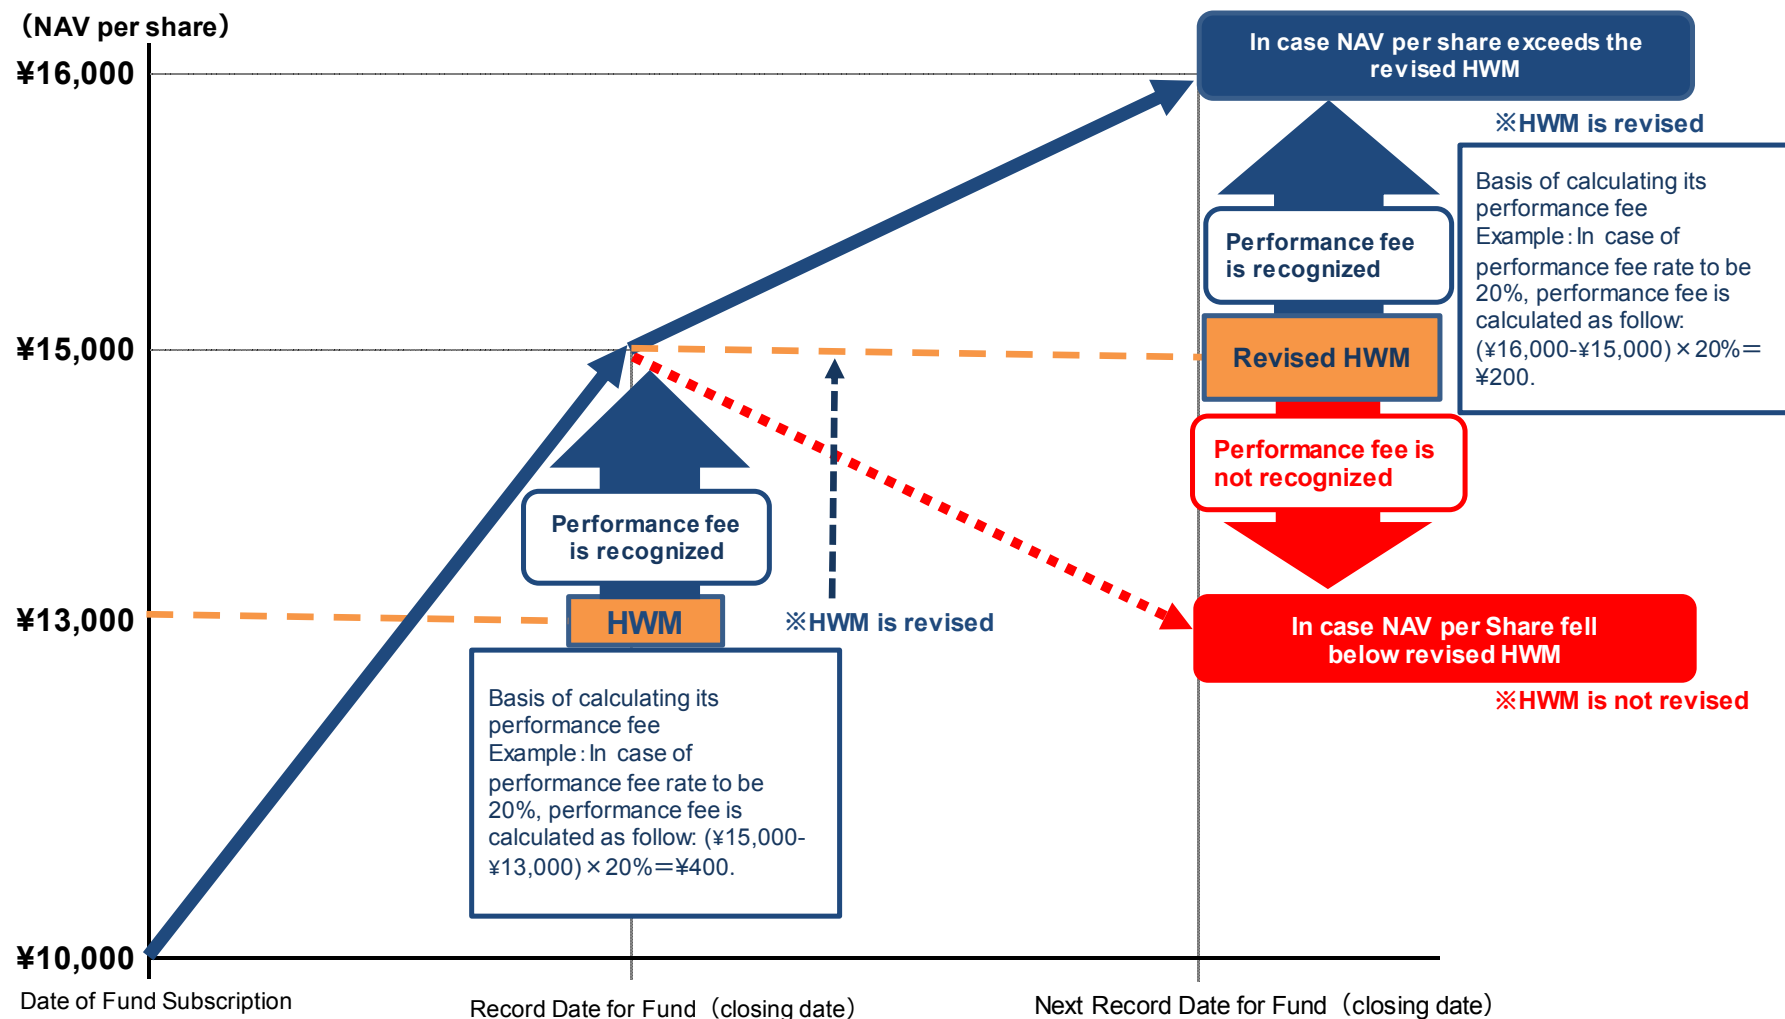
（NAV per share）

¥16,000

¥15,000

¥13,000

¥10,000

In case NAV per share exceeds the revised HWM

※HWM is revised

Basis of calculating its performance fee
Example：In case of performance fee rate to be 20%, performance fee is calculated as follow: (¥16,000-¥15,000)×20%＝¥200.

Performance fee is recognized

Revised HWM

Performance fee is not recognized

In case NAV per Share fell below revised HWM

※HWM is not revised

Performance fee is recognized

HWM

※HWM is revised

Basis of calculating its performance fee
Example：In case of performance fee rate to be 20%, performance fee is calculated as follow: (¥15,000-¥13,000)×20%＝¥400.

Date of Fund Subscription

Record Date for Fund（closing date）

Next Record Date for Fund（closing date）